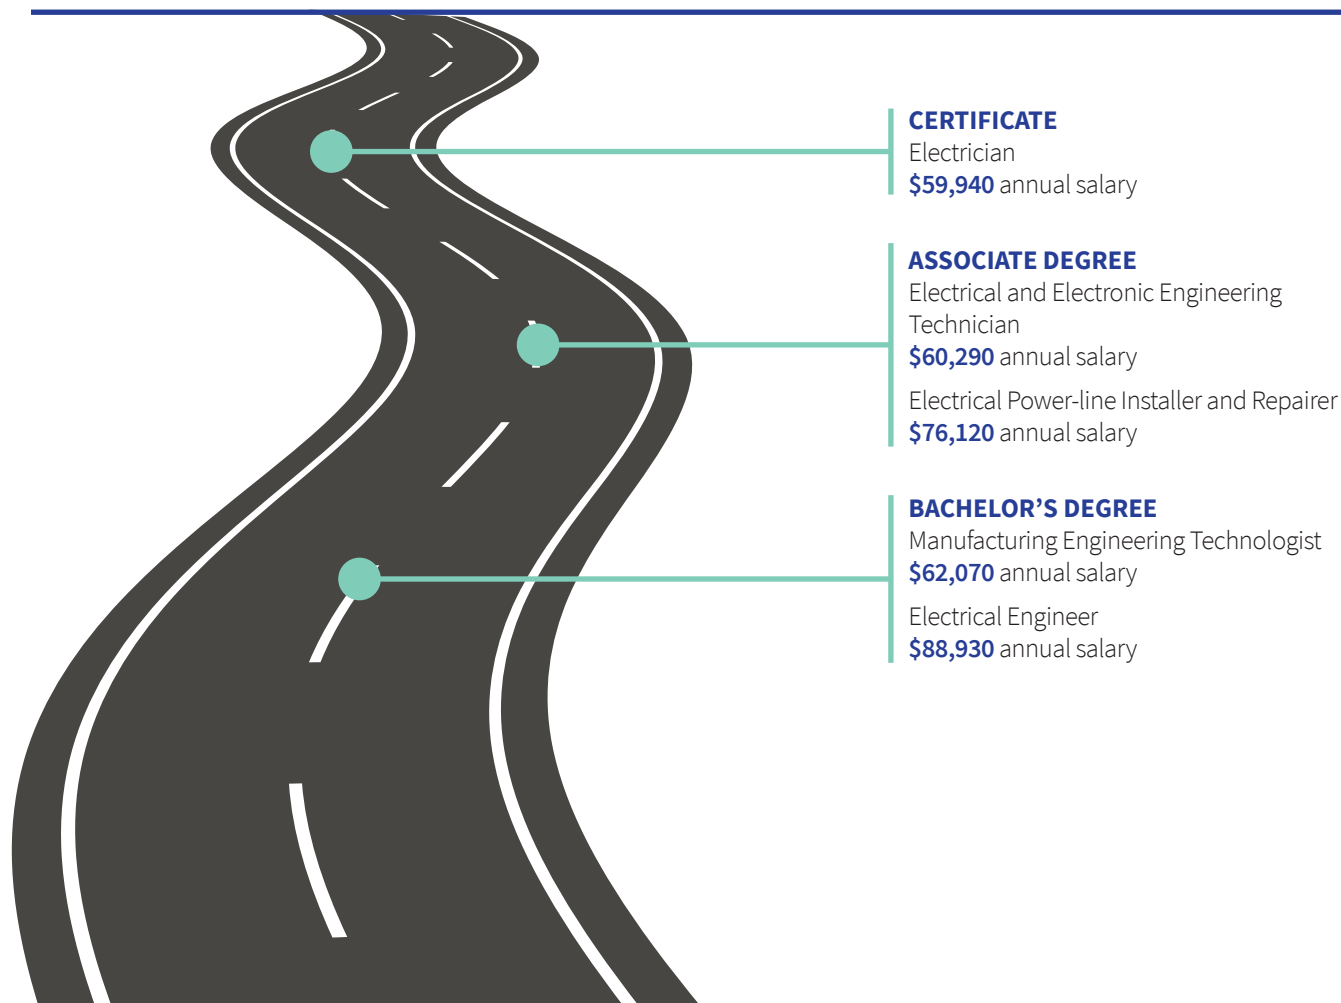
CERTIFICATE
Electrician
$59,940 annual salary

ASSOCIATE DEGREE
Electrical and Electronic Engineering Technician
$60,290 annual salary

Electrical Power-line Installer and Repairer
$76,120 annual salary

BACHELOR’S DEGREE
Manufacturing Engineering Technologist
$62,070 annual salary

Electrical Engineer
$88,930 annual salary